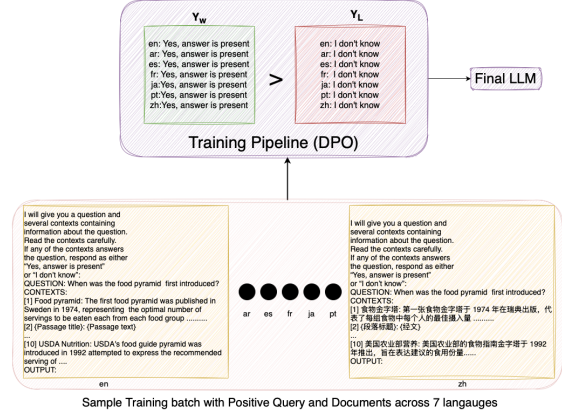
$Y_W$

en: Yes, answer is present
ar: Yes, answer is present
es: Yes, answer is present
fr: Yes, answer is present
ja: Yes, answer is present
pt: Yes, answer is present
zh: Yes, answer is present

>

$Y_L$

en: I don't know
ar: I don't know
es: I don't know
fr: I don't know
ja: I don't know
pt: I don't know
zh: I don't know

Final LLM

Training Pipeline (DPO)

I will give you a question and several contexts containing information about the question. Read the contexts carefully. If any of the contexts answers the question, respond as either "Yes, answer is present" or "I don't know".
QUESTION: When was the food pyramid first introduced?
CONTEXTS:
[1] Food pyramid: The first food pyramid was published in Sweden in 1974, representing the optimal number of servings to be eaten each from each food group ..........
[2] {Passage title}: {Passage text}
...
[10] USDA Nutrition: USDA's food guide pyramid was introduced in 1992 attempted to express the recommended serving of ....
OUTPUT:

en

ar es fr ja pt

I will give you a question and several contexts containing information about the question. Read the contexts carefully. If any of the contexts answers the question, respond as either "Yes, answer is present" or "I don't know".
QUESTION: When was the food pyramid first introduced?
CONTEXTS:
[1] 食物金字塔: 第一张食物金字塔于 1974 年在瑞典出版，代表了每组食物中每个人的最佳摄入量 ..........
[2] {段落标题}: {经文}
...
[10] 美国农业部营养: 美国农业部的食物指南金字塔于 1992 年推出，旨在表达建议的食用份量......
OUTPUT:

zh

Sample Training batch with Positive Query and Documents across 7 langauges